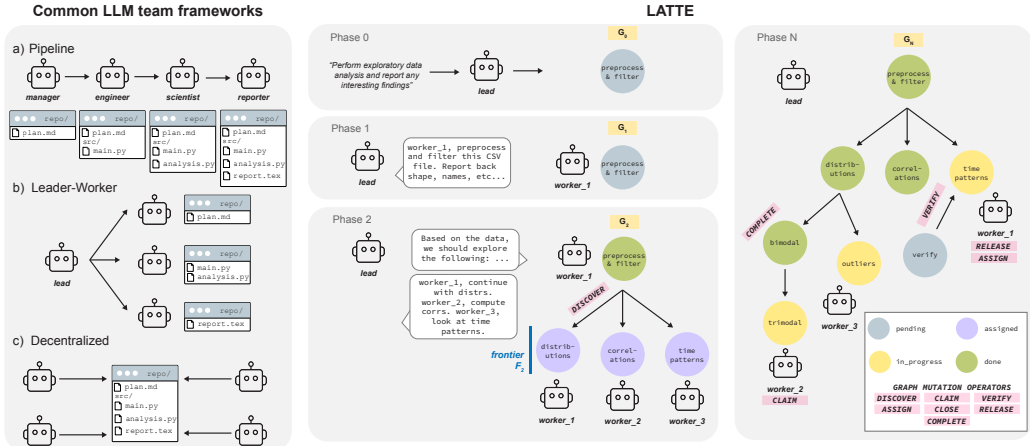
Common LLM team frameworks

a) Pipeline

manager
engineer
scientist
reporter

repo/
plan.md

repo/
plan.md
src/
main.py

repo/
plan.md
src/
main.py
analysis.py

repo/
plan.md
src/
main.py
analysis.py
report.tex

b) Leader-Worker

lead

repo/
plan.md

repo/
main.py
analysis.py

repo/
report.tex

c) Decentralized

repo/
plan.md
src/
main.py
analysis.py
report.tex

LATTE

Phase 0

$G_0$

"Perform exploratory data analysis and report any interesting findings"

lead

preprocess & filter

Phase 1

$G_1$

lead

worker_1, preprocess and filter this CSV file. Report back shape, names, etc...

worker_1

preprocess & filter

Phase 2

$G_2$

lead

Based on the data, we should explore the following: ...

worker_1, continue with distrs. worker_2, compute corrs. worker_3, look at time patterns.

worker_1

preprocess & filter

DISCOVER

frontier $F_2$

distributions

correlations

time patterns

worker_1
worker_2
worker_3

Phase N

$G_N$

lead

preprocess & filter

distributions

correlations

time patterns

COMPLETE

VERIFY

worker_1
RELEASE
ASSIGN

bimodal

outliers

verify

trimodal

worker_3

worker_2
CLAIM

pending
assigned
in_progress
done

GRAPH MUTATION OPERATORS
DISCOVER
CLAIM
VERIFY
ASSIGN
CLOSE
RELEASE
COMPLETE